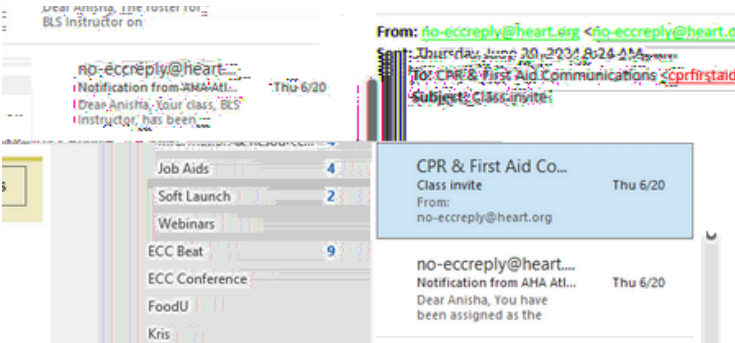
Dear Anisha, The roster for BLS Instructor on

no-eccreply@heart....
Notification from AHA Atl... Thu 6/20
Dear Anisha, Your class, BLS Instructor, has been

From: no-eccreply@heart.org <no-eccreply@heart.o
Sent: Thursday, June 20, 2024 8:24 AM
To: CPR & First Aid Communications <cprfirstaid
Subject: Class invite

Job Aids 4
Soft Launch 2
Webinars
ECC Beat 9
ECC Conference
FoodU
Kris

CPR & First Aid Co...
Class invite Thu 6/20
From: no-eccreply@heart.org

no-eccreply@heart....
Notification from AHA Atl... Thu 6/20
Dear Anisha, You have been assigned as the